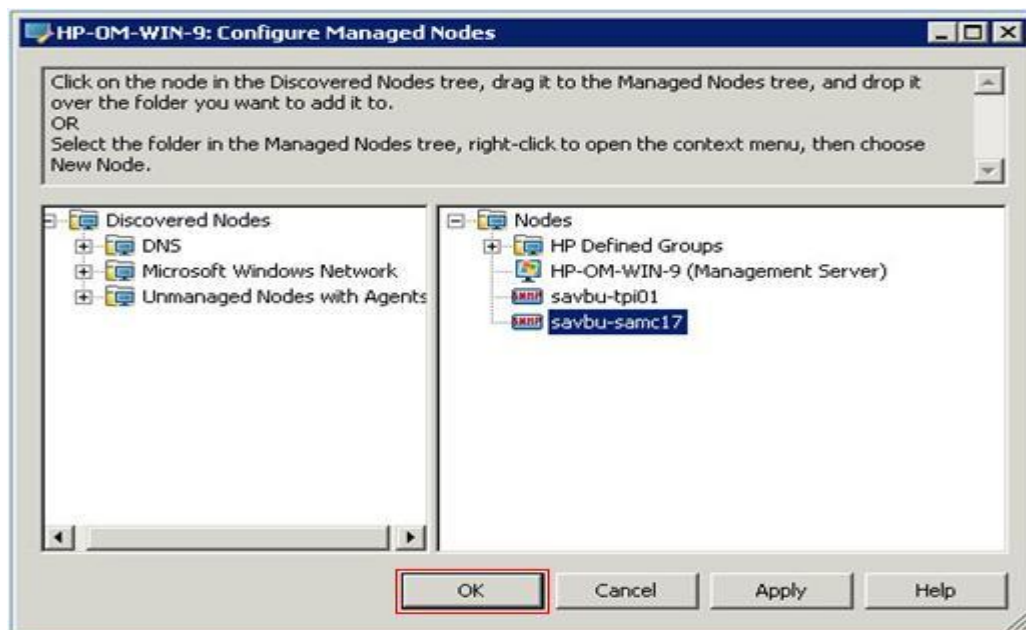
HP-OM-WIN-9: Configure Managed Nodes

Click on the node in the Discovered Nodes tree, drag it to the Managed Nodes tree, and drop it over the folder you want to add it to.
OR
Select the folder in the Managed Nodes tree, right-click to open the context menu, then choose New Node.

Discovered Nodes
DNS
Microsoft Windows Network
Unmanaged Nodes with Agents

Nodes
HP Defined Groups
HP-OM-WIN-9 (Management Server)
SNMP savbu-tpi01
SNMP savbu-samc17

OK
Cancel
Apply
Help